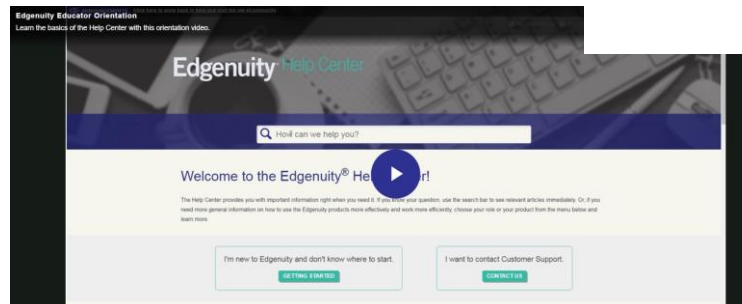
Edgenuity Educator Orientation
Learn the basics of the Help Center with this orientation video.

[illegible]

Edgenuity Help Center

How can we help you?

Welcome to the Edgenuity® He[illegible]r!

The Help Center provides you with important information right when you need it. If you know your question, use the search bar to see relevant articles immediately. Or, if you need more general information on how to use the Edgenuity products more effectively and work more efficiently, choose your role or your product from the menu below and learn more.

I'm new to Edgenuity and don't know where to start.
GETTING STARTED

I want to contact Customer Support.
CONTACT US